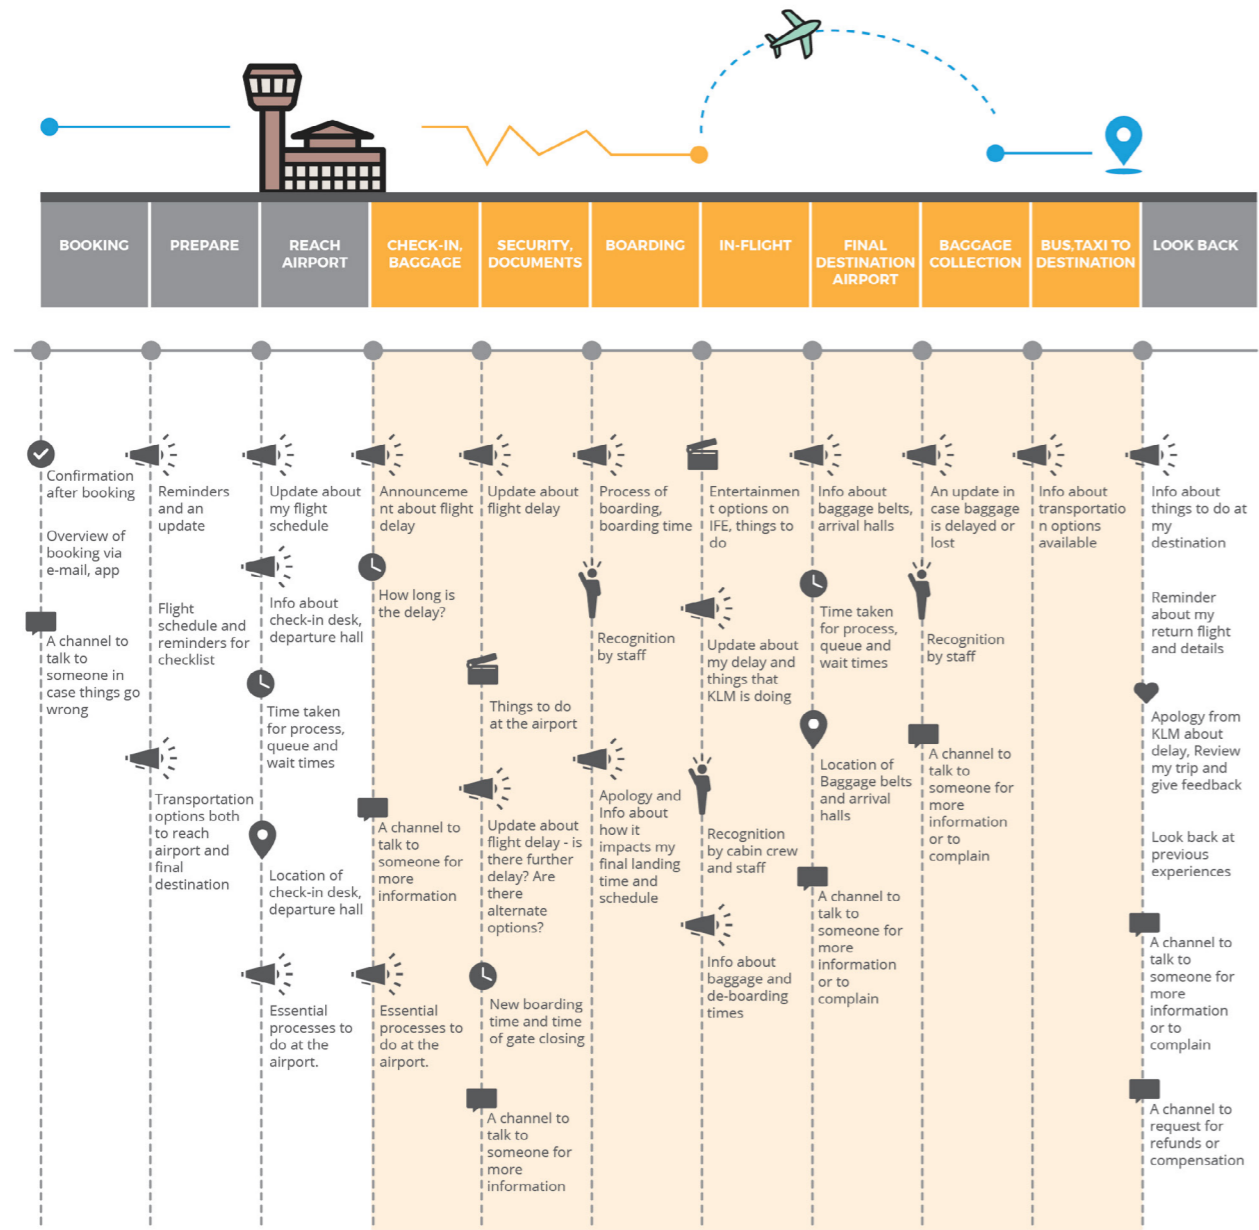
BOOKING

PREPARE

REACH AIRPORT

CHECK-IN, BAGGAGE

SECURITY, DOCUMENTS

BOARDING

IN-FLIGHT

FINAL DESTINATION AIRPORT

BAGGAGE COLLECTION

BUS,TAXI TO DESTINATION

LOOK BACK

Confirmation after booking

Overview of booking via e-mail, app

A channel to talk to someone in case things go wrong

Reminders and an update

Flight schedule and reminders for checklist

Transportation options both to reach airport and final destination

Update about my flight schedule

Info about check-in desk, departure hall

Time taken for process, queue and wait times

Location of check-in desk, departure hall

Essential processes to do at the airport.

Announcement about flight delay

How long is the delay?

A channel to talk to someone for more information

Essential processes to do at the airport.

Update about flight delay

Things to do at the airport

Update about flight delay - is there further delay? Are there alternate options?

New boarding time and time of gate closing

A channel to talk to someone for more information

Process of boarding, boarding time

Recognition by staff

Apology and Info about how it impacts my final landing time and schedule

Entertainment options on IFE, things to do

Update about my delay and things that KLM is doing

Recognition by cabin crew and staff

Info about baggage and de-boarding times

Info about baggage belts, arrival halls

Time taken for process, queue and wait times

Location of Baggage belts and arrival halls

A channel to talk to someone for more information or to complain

An update in case baggage is delayed or lost

Recognition by staff

A channel to talk to someone for more information or to complain

Info about transportation options available

Info about things to do at my destination

Reminder about my return flight and details

Apology from KLM about delay, Review my trip and give feedback

Look back at previous experiences

A channel to talk to someone for more information or to complain

A channel to request for refunds or compensation